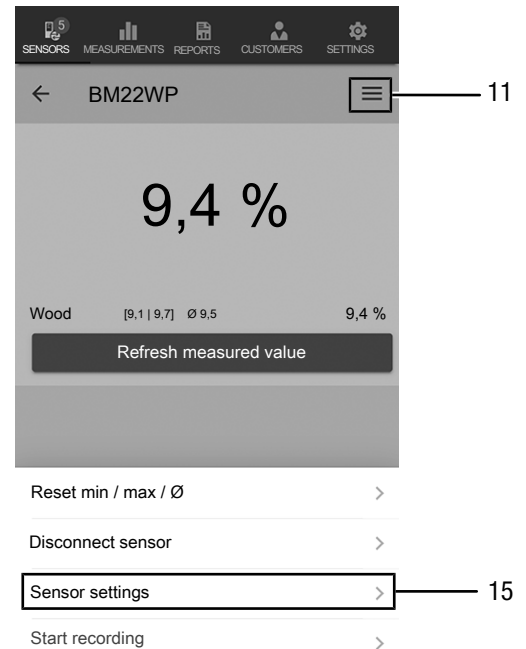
5
SENSORS MEASUREMENTS REPORTS CUSTOMERS SETTINGS

← BM22WP ≡ 11

9,4 %

Wood [9,1 | 9,7] Ø 9,5 9,4 %

Refresh measured value

Reset min / max / Ø >

Disconnect sensor >

Sensor settings > 15

Start recording >